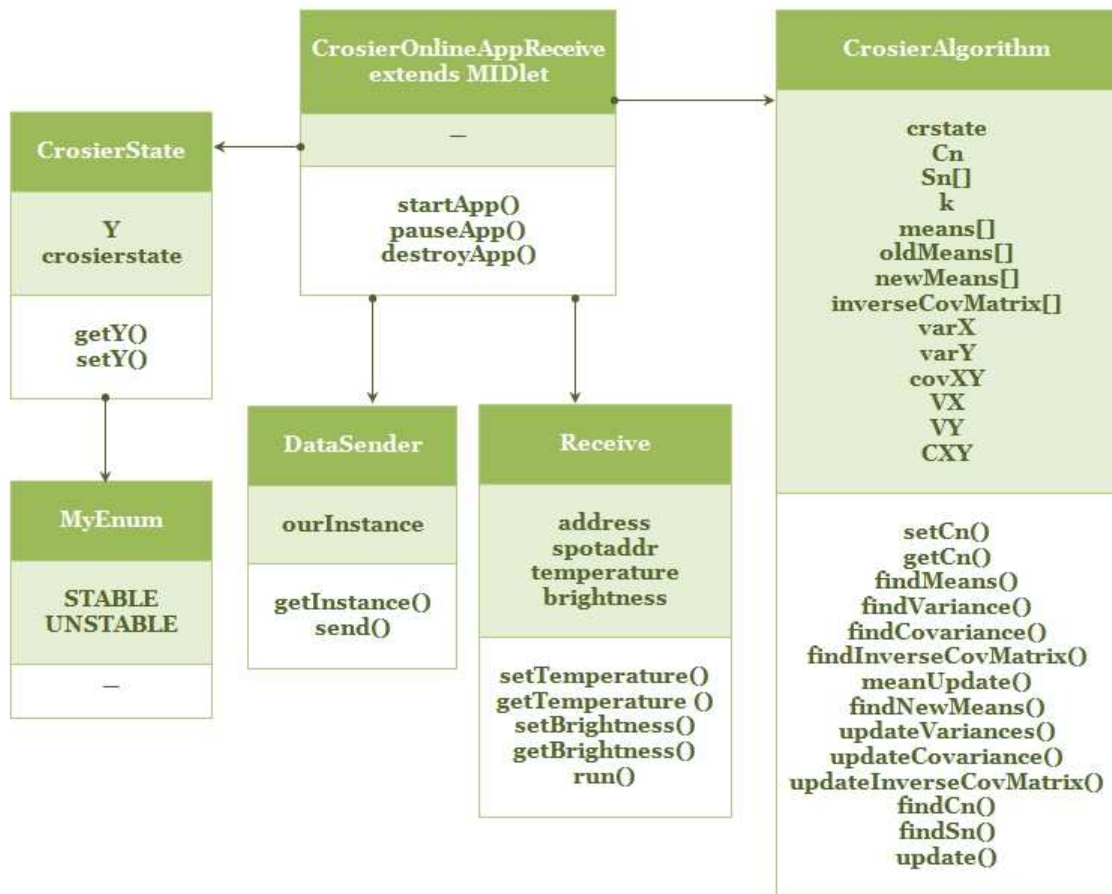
CrosierOnlineAppReceive extends MIDlet

—

startApp()
pauseApp()
destroyApp()

CrosierState

Y
crosierstate

getY()
setY()

MyEnum

STABLE
UNSTABLE

—

DataSender

ourInstance

getInstance()
send()

Receive

address
spotaddr
temperature
brightness

setTemperature()
getTemperature ()
setBrightness()
getBrightness()
run()

CrosierAlgorithm

crstate
Cn
Sn[]
k
means[]
oldMeans[]
newMeans[]
inverseCovMatrix[]
varX
varY
covXY
VX
VY
CXY

setCn()
getCn()
findMeans()
findVariance()
findCovariance()
findInverseCovMatrix()
meanUpdate()
findNewMeans()
updateVariances()
updateCovariance()
updateInverseCovMatrix()
findCn()
findSn()
update()